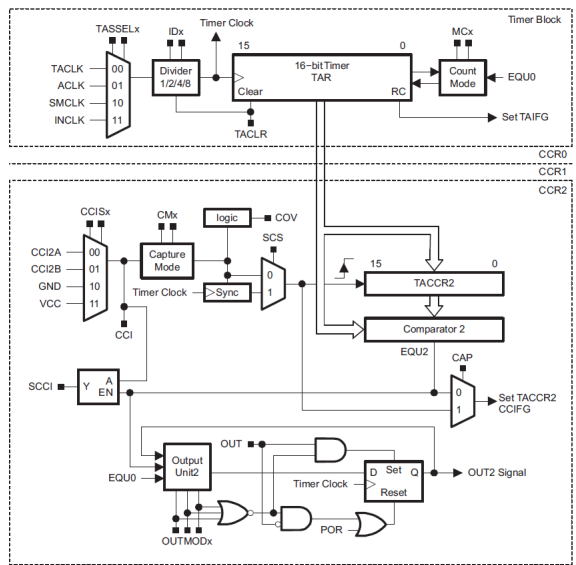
Timer Block

TASSELx

IDx

Timer Clock

MCx

15

0

TACLK

00

ACLK

01

SMCLK

10

INCLK

11

Divider 1/2/4/8

16-bit Timer TAR

Clear

RC

Count Mode

EQU0

TACLR

Set TAIFG

CCR0

CCR1

CCR2

CCISx

CMx

logic

COV

SCS

CCI2A

00

CCI2B

01

GND

10

VCC

11

Capture Mode

0

1

15

0

TACCR2

Timer Clock

Sync

CCI

Comparator 2

EQU2

CAP

SCCI

Y

A

EN

0

1

Set TACCR2 CCIFG

OUT

Output Unit2

EQU0

D

Set

Q

OUT2 Signal

Timer Clock

Reset

POR

OUTMODx